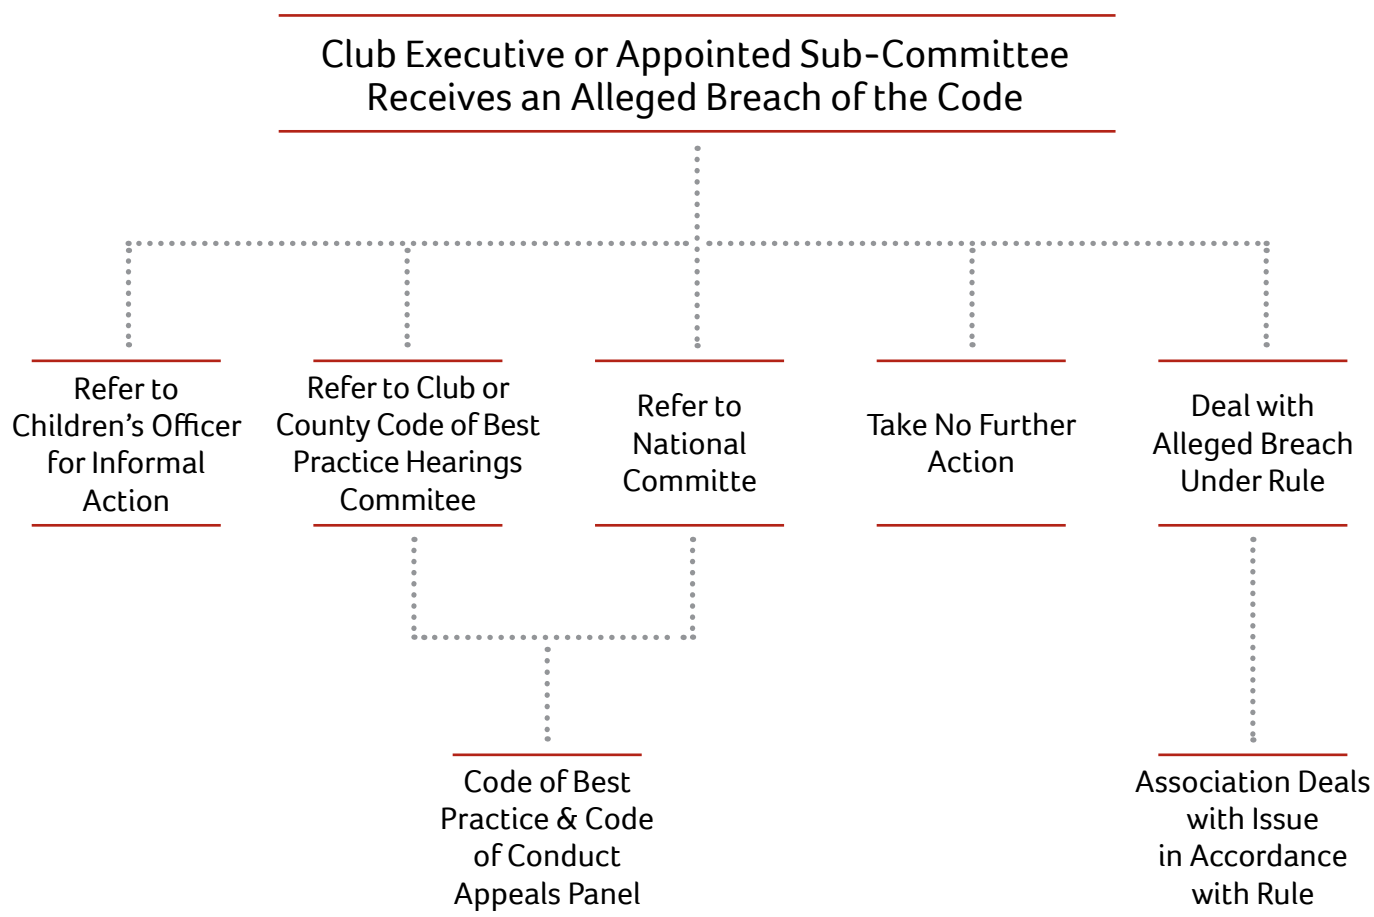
Club Executive or Appointed Sub-Committee Receives an Alleged Breach of the Code

Refer to Children's Officer for Informal Action

Refer to Club or County Code of Best Practice Hearings Commitee

Refer to National Committe

Take No Further Action

Deal with Alleged Breach Under Rule

Code of Best Practice & Code of Conduct Appeals Panel

Association Deals with Issue in Accordance with Rule